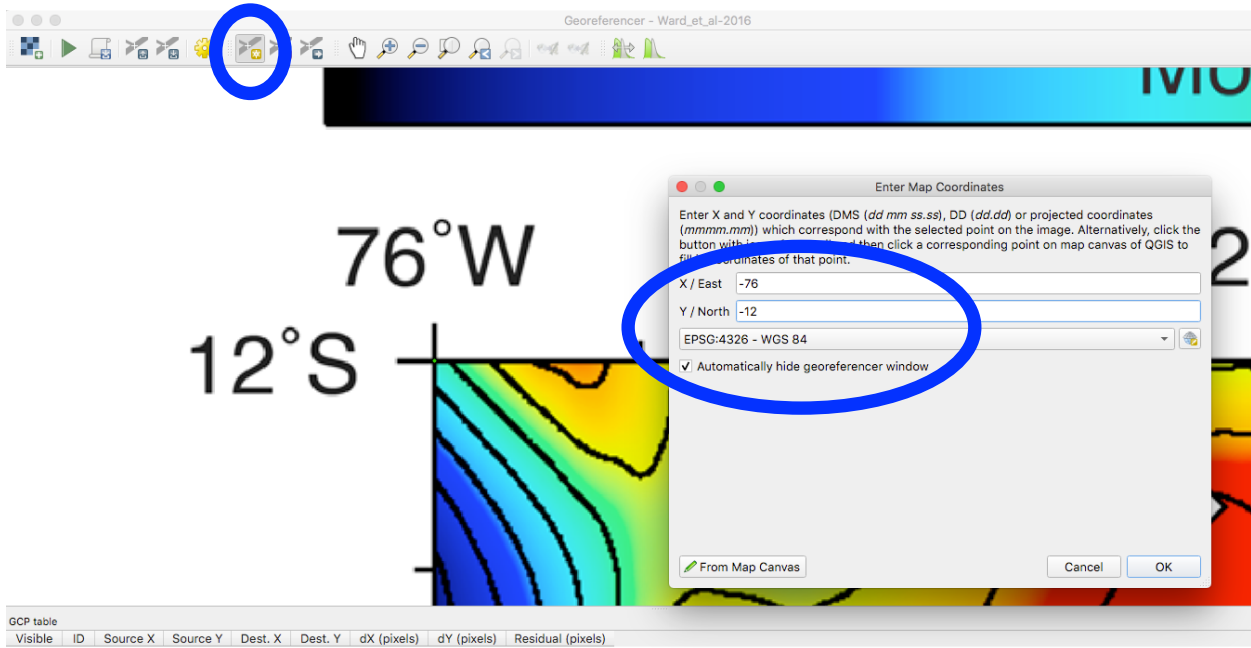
Georeferencer - Ward_et_al-2016

MO

76°W

2

12°S

Enter Map Coordinates

Enter X and Y coordinates (DMS (*dd mm ss.ss*), DD (*dd.dd*) or projected coordinates (*mmmm.mm*)) which correspond with the selected point on the image. Alternatively, click the button with i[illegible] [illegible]d then click a corresponding point on map canvas of QGIS to fill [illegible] coordinates of that point.

X / East -76

Y / North -12

EPSG:4326 - WGS 84

✓ Automatically hide georeferencer window

From Map Canvas

Cancel

OK

GCP table

| Visible | ID | Source X | Source Y | Dest. X | Dest. Y | dX (pixels) | dY (pixels) | Residual (pixels) |
|---|---|---|---|---|---|---|---|---|